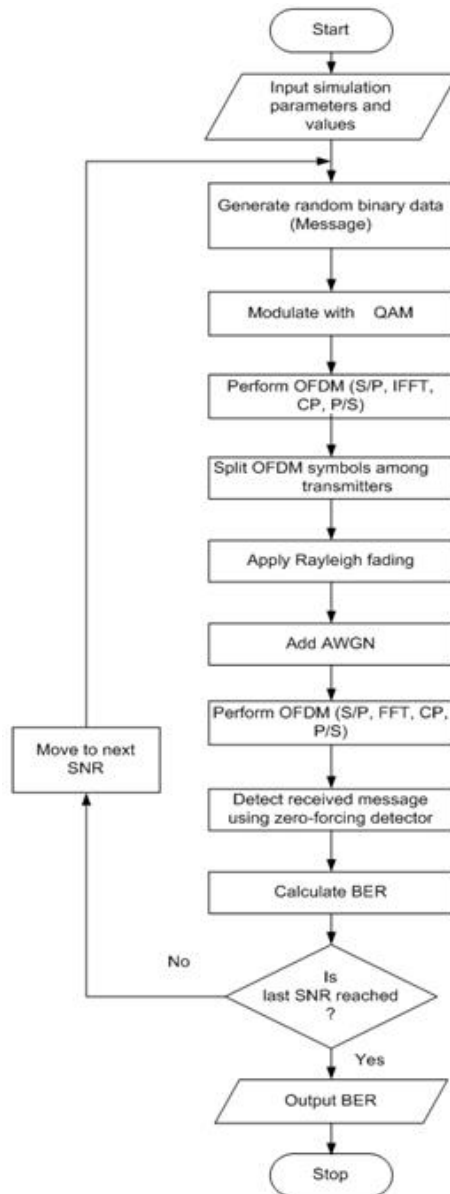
Start

Input simulation parameters and values

Generate random binary data (Message)

Modulate with QAM

Perform OFDM (S/P, IFFT, CP, P/S)

Split OFDM symbols among transmitters

Apply Rayleigh fading

Add AWGN

Perform OFDM (S/P, FFT, CP, P/S)

Detect received message using zero-forcing detector

Calculate BER

Is last SNR reached ?

No

Move to next SNR

Yes

Output BER

Stop